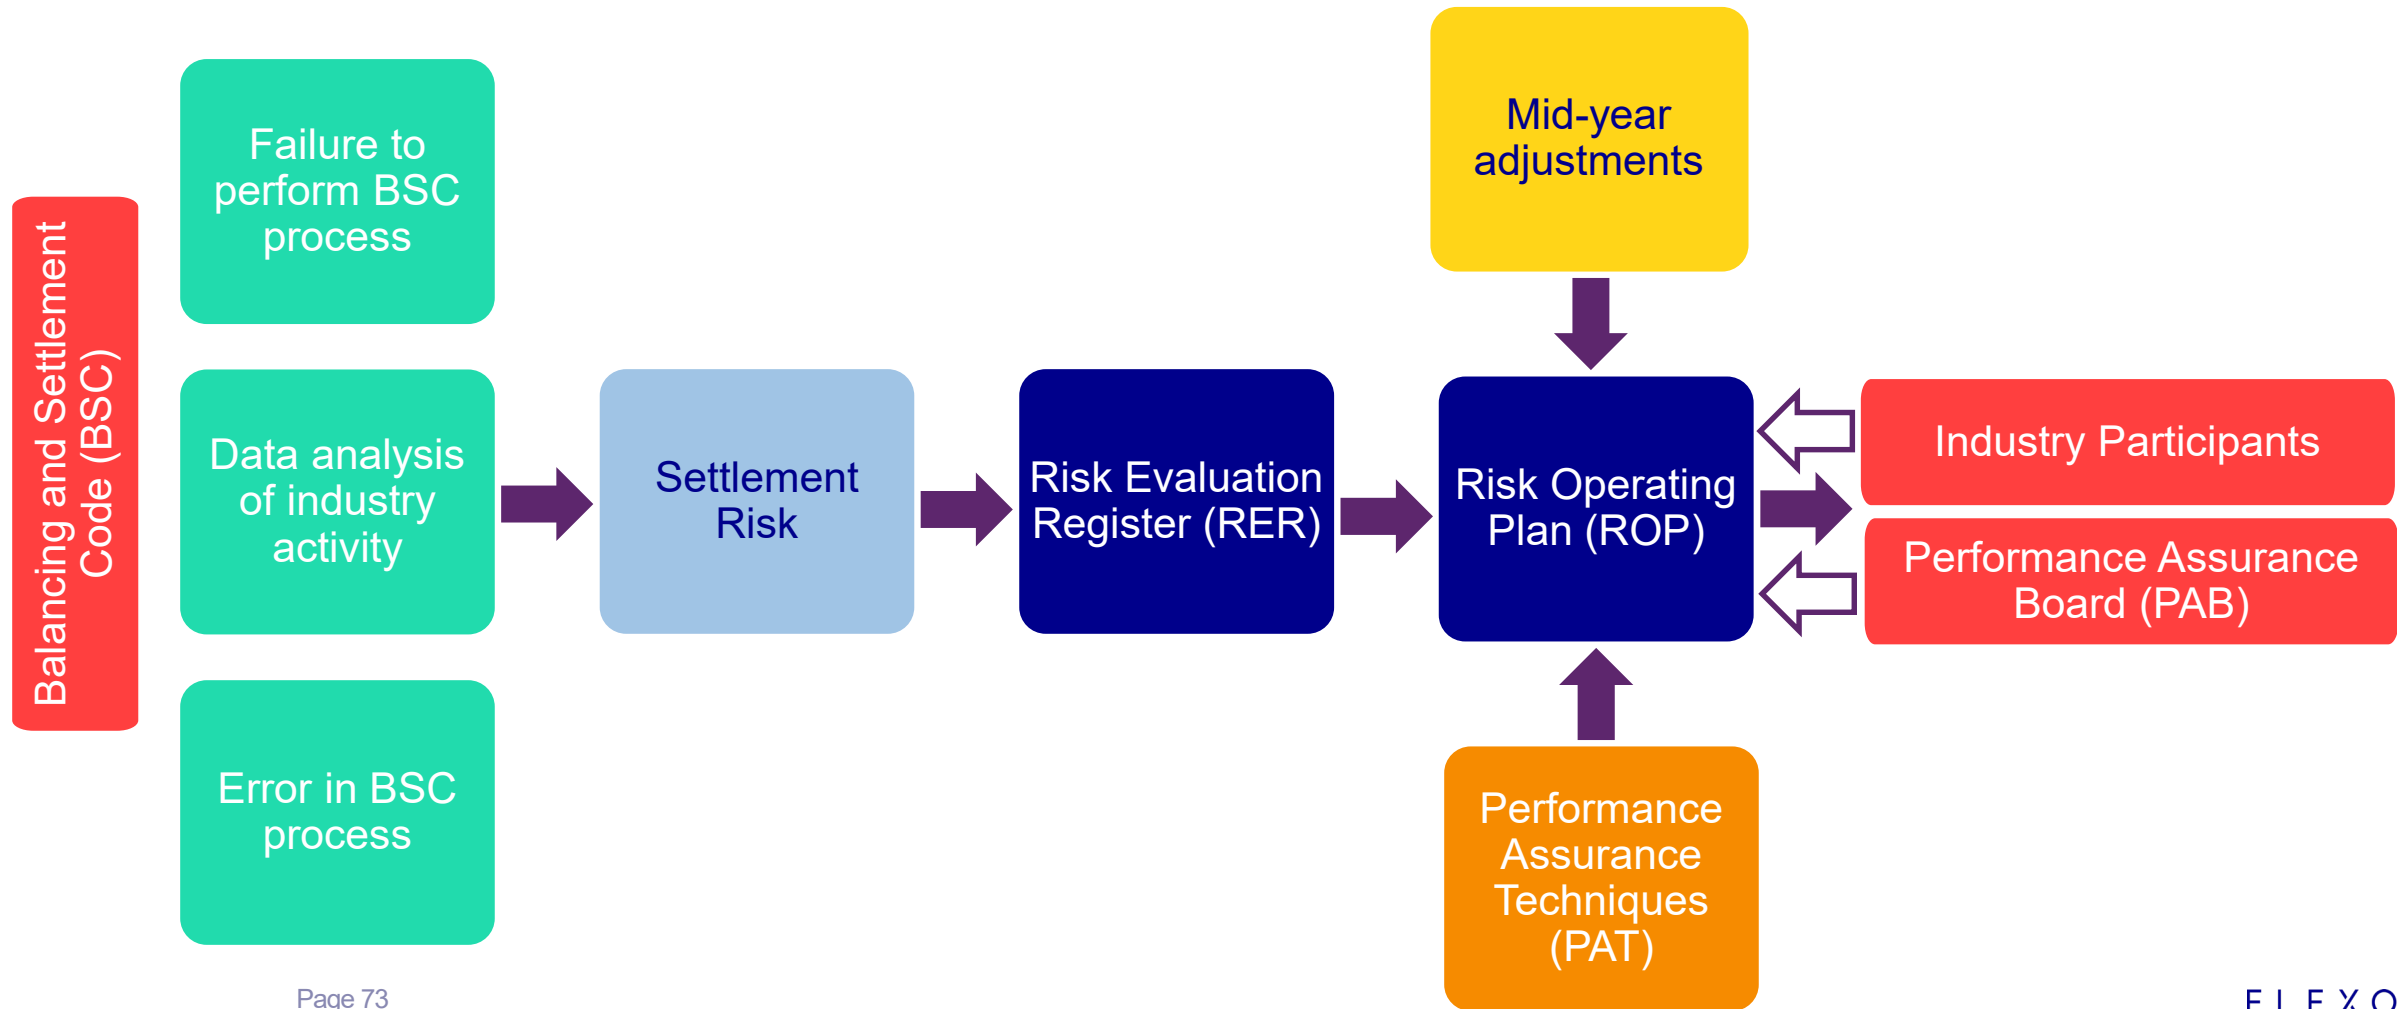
Balancing and Settlement Code (BSC)

Failure to perform BSC process

Data analysis of industry activity

Error in BSC process

Settlement Risk

Risk Evaluation Register (RER)

Mid-year adjustments

Risk Operating Plan (ROP)

Industry Participants

Performance Assurance Board (PAB)

Performance Assurance Techniques (PAT)

Page 73

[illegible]